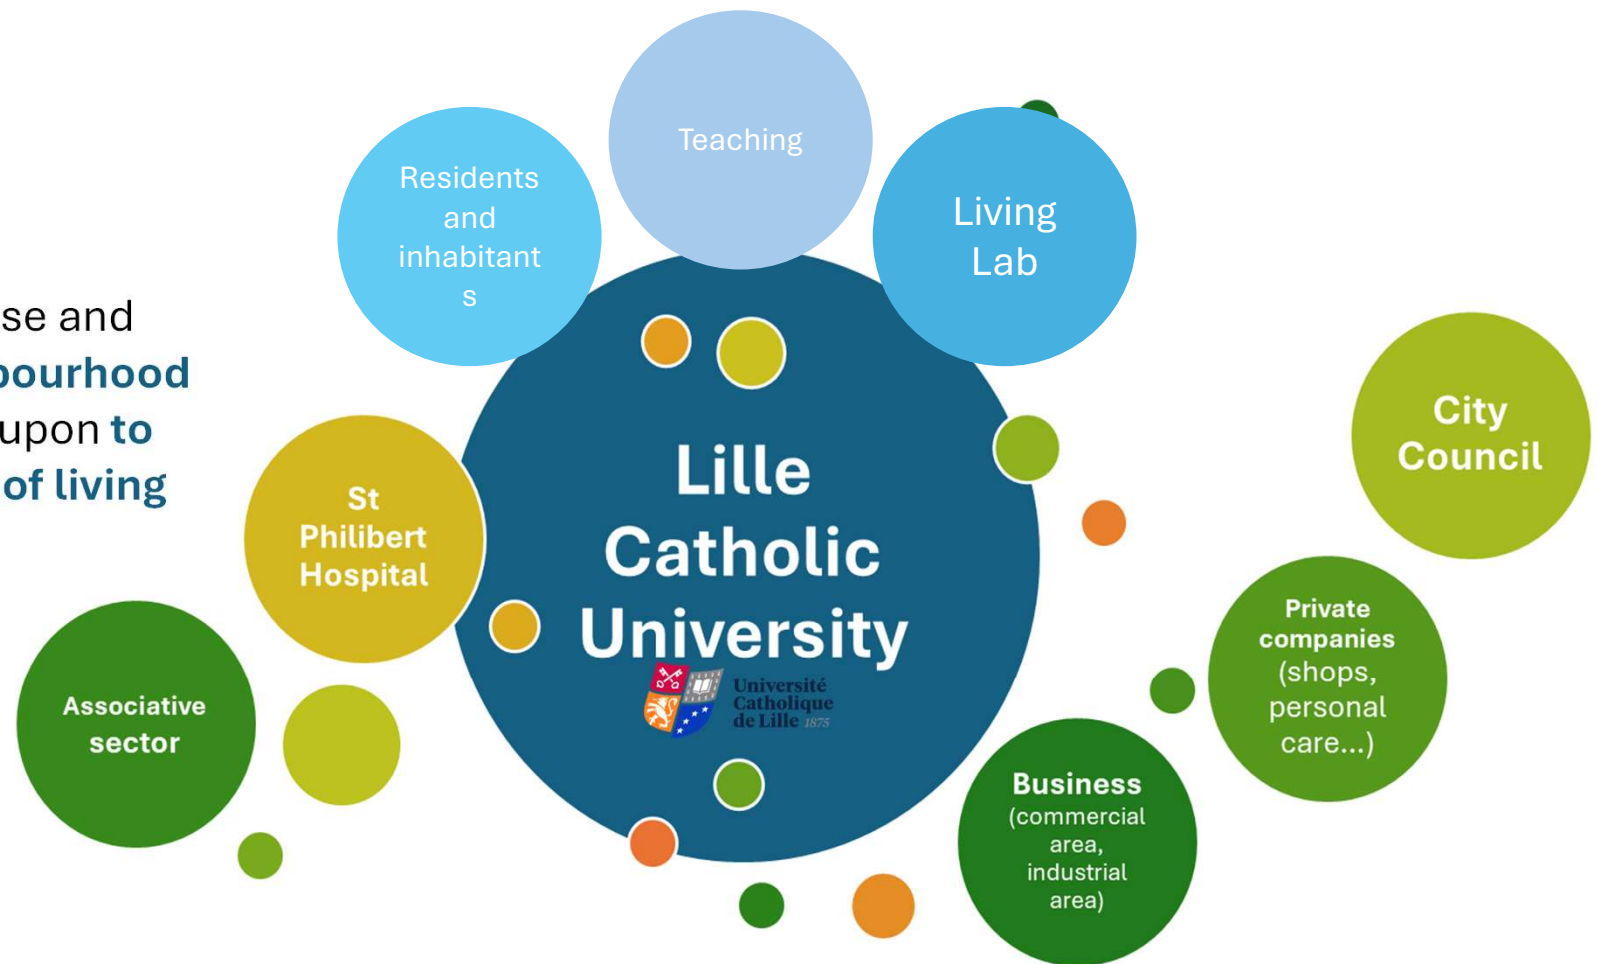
se and
bourhood
upon to
of living

Teaching

Residents and inhabitants

Living Lab

Lille Catholic University

Université Catholique de Lille 1875

City Council

St Philibert Hospital

Private companies (shops, personal care...)

Associative sector

Business (commercial area, industrial area)